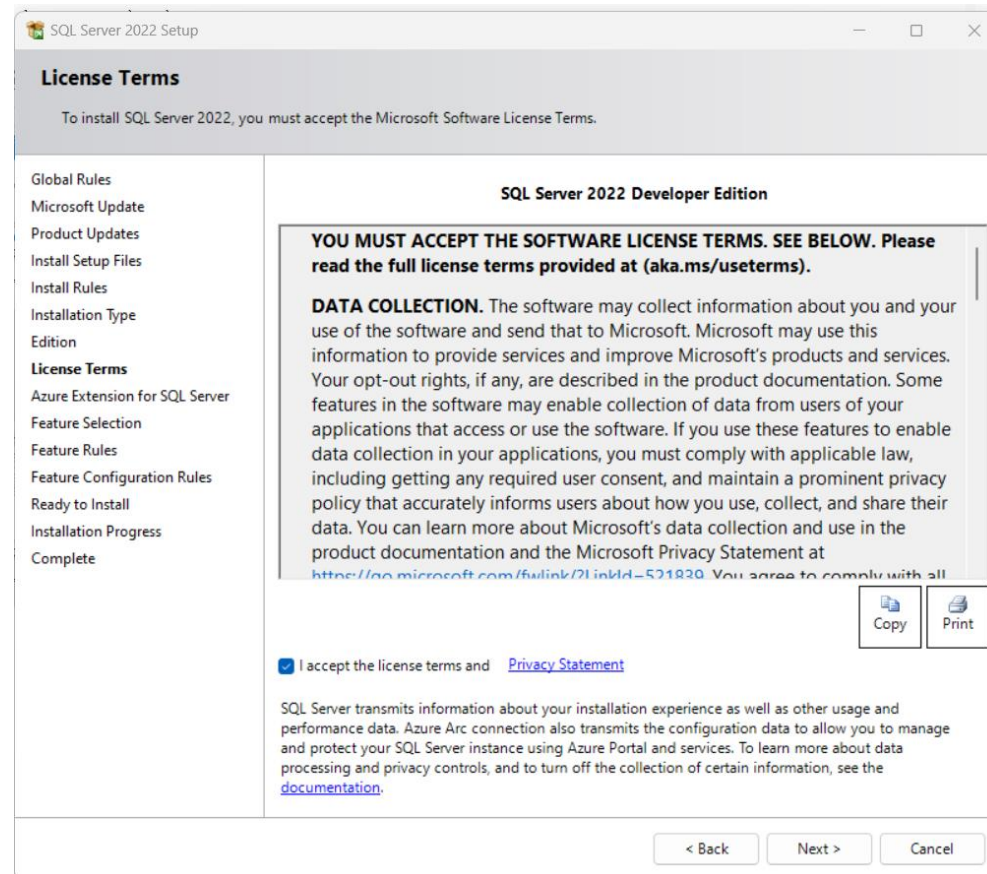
SQL Server 2022 Setup

License Terms

To install SQL Server 2022, you must accept the Microsoft Software License Terms.

Global Rules
Microsoft Update
Product Updates
Install Setup Files
Install Rules
Installation Type
Edition
License Terms
Azure Extension for SQL Server
Feature Selection
Feature Rules
Feature Configuration Rules
Ready to Install
Installation Progress
Complete

SQL Server 2022 Developer Edition

YOU MUST ACCEPT THE SOFTWARE LICENSE TERMS. SEE BELOW. Please read the full license terms provided at (aka.ms/useterms).

DATA COLLECTION. The software may collect information about you and your use of the software and send that to Microsoft. Microsoft may use this information to provide services and improve Microsoft's products and services. Your opt-out rights, if any, are described in the product documentation. Some features in the software may enable collection of data from users of your applications that access or use the software. If you use these features to enable data collection in your applications, you must comply with applicable law, including getting any required user consent, and maintain a prominent privacy policy that accurately informs users about how you use, collect, and share their data. You can learn more about Microsoft's data collection and use in the product documentation and the Microsoft Privacy Statement at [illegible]

Copy
Print

I accept the license terms and Privacy Statement

SQL Server transmits information about your installation experience as well as other usage and performance data. Azure Arc connection also transmits the configuration data to allow you to manage and protect your SQL Server instance using Azure Portal and services. To learn more about data processing and privacy controls, and to turn off the collection of certain information, see the documentation.

< Back
Next >
Cancel